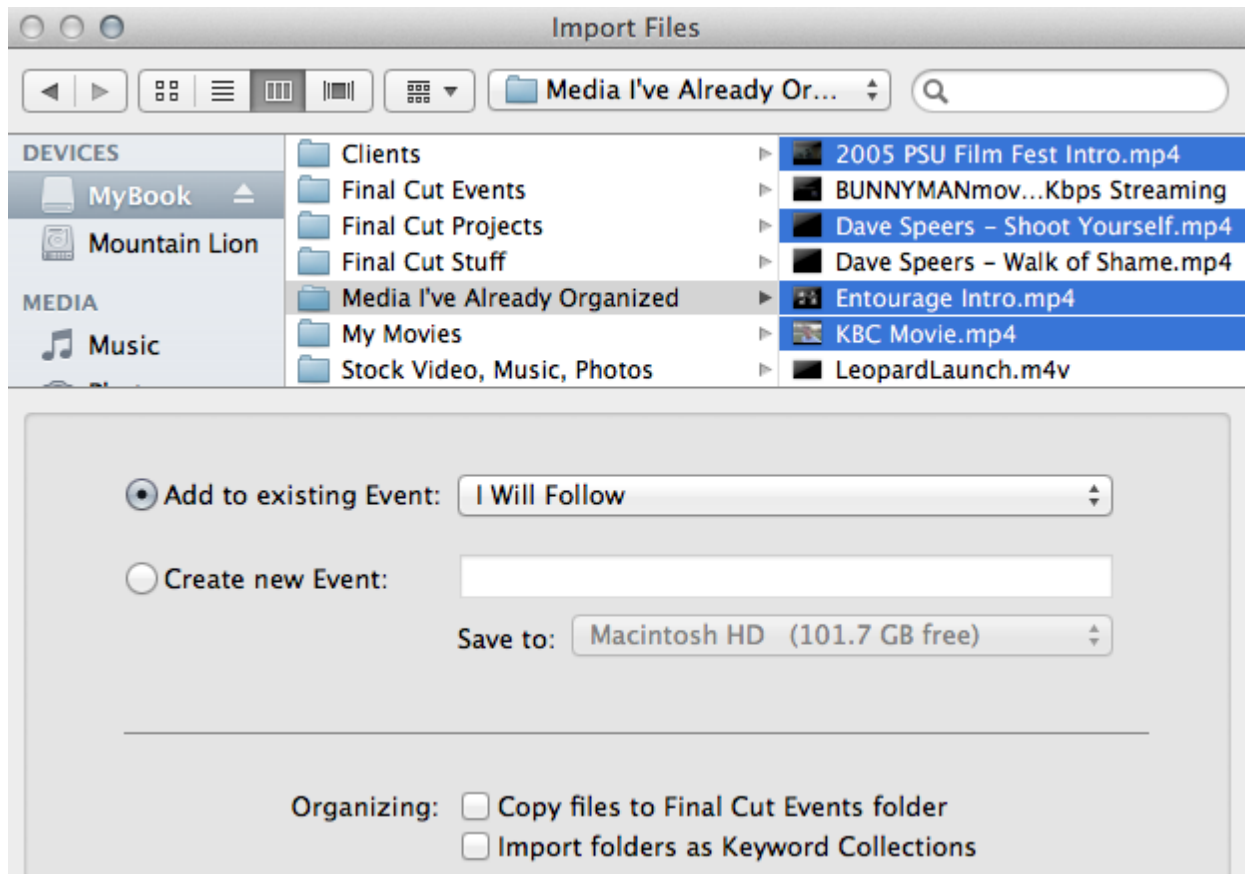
Import Files

Media I've Already Or...

DEVICES
MyBook
Mountain Lion
MEDIA
Music
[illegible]

Clients
Final Cut Events
Final Cut Projects
Final Cut Stuff
Media I've Already Organized
My Movies
Stock Video, Music, Photos

2005 PSU Film Fest Intro.mp4
BUNNYMANmov...Kbps Streaming
Dave Speers - Shoot Yourself.mp4
Dave Speers - Walk of Shame.mp4
Entourage Intro.mp4
KBC Movie.mp4
LeopardLaunch.m4v

Add to existing Event: I Will Follow

Create new Event:

Save to: Macintosh HD (101.7 GB free)

Organizing: Copy files to Final Cut Events folder
Import folders as Keyword Collections